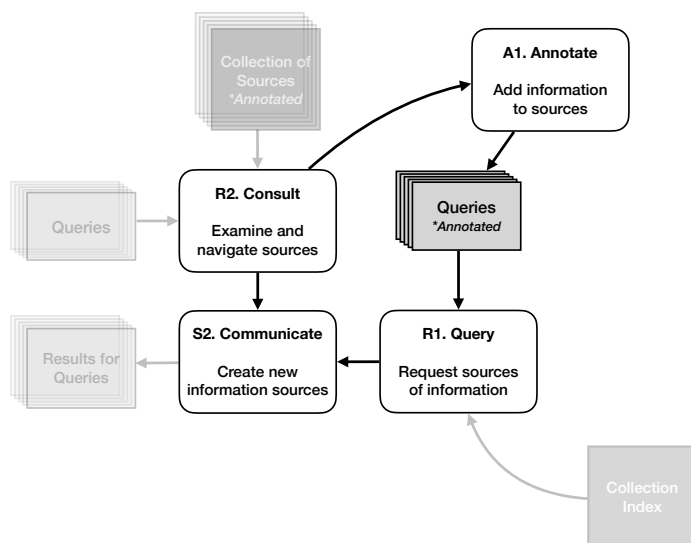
Collection of Sources
*Annotated

A1. Annotate

Add information to sources

Queries

R2. Consult

Examine and navigate sources

Queries
*Annotated

Results for Queries

S2. Communicate

Create new information sources

R1. Query

Request sources of information

Collection Index